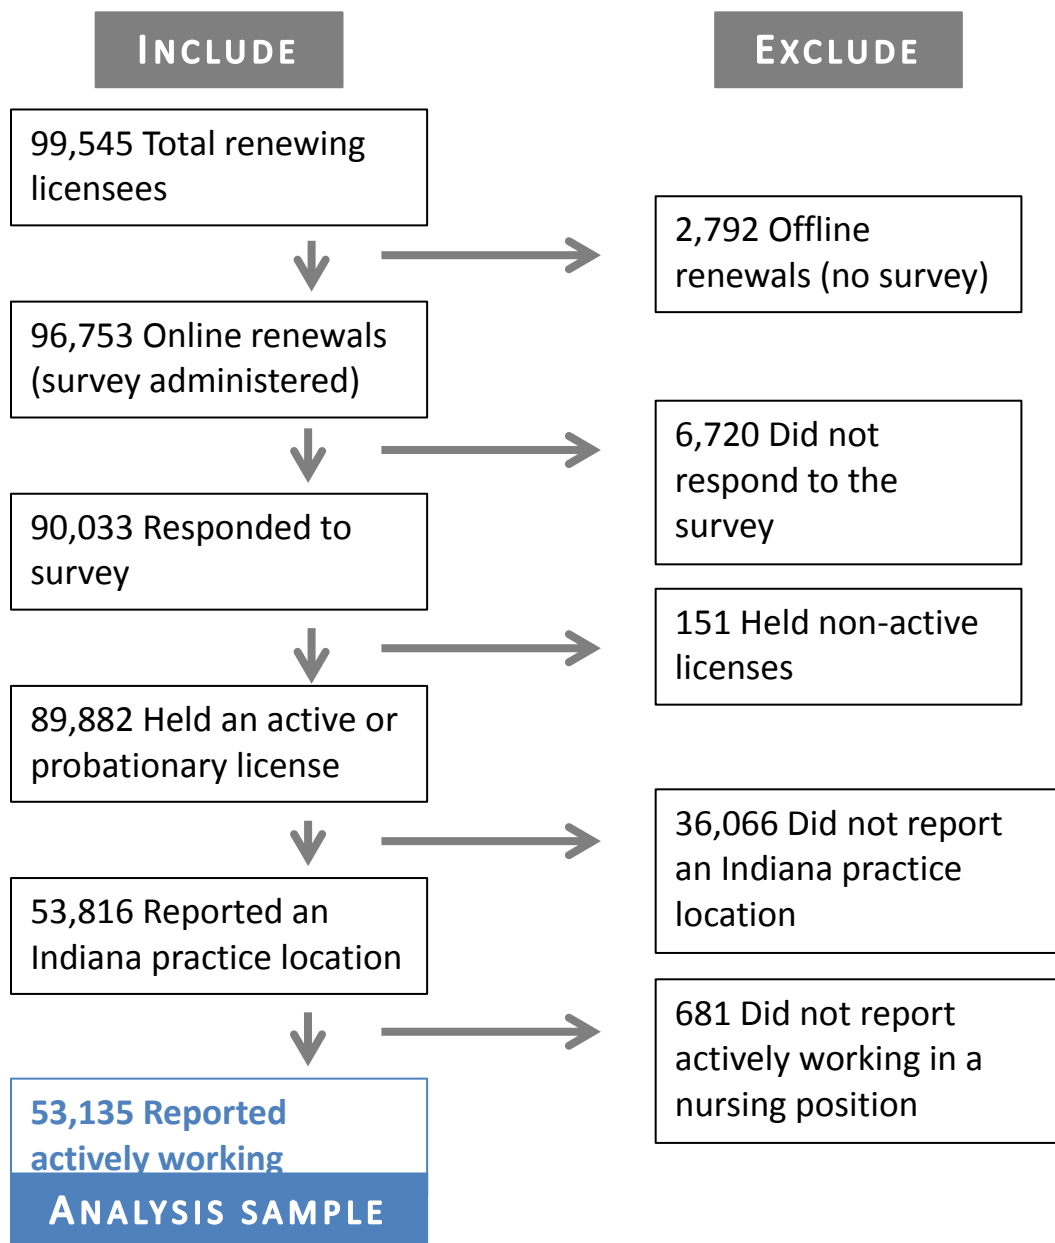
INCLUDE

EXCLUDE

99,545 Total renewing licensees

2,792 Offline renewals (no survey)

96,753 Online renewals (survey administered)

6,720 Did not respond to the survey

90,033 Responded to survey

151 Held non-active licenses

89,882 Held an active or probationary license

36,066 Did not report an Indiana practice location

53,816 Reported an Indiana practice location

681 Did not report actively working in a nursing position

53,135 Reported actively working

ANALYSIS SAMPLE